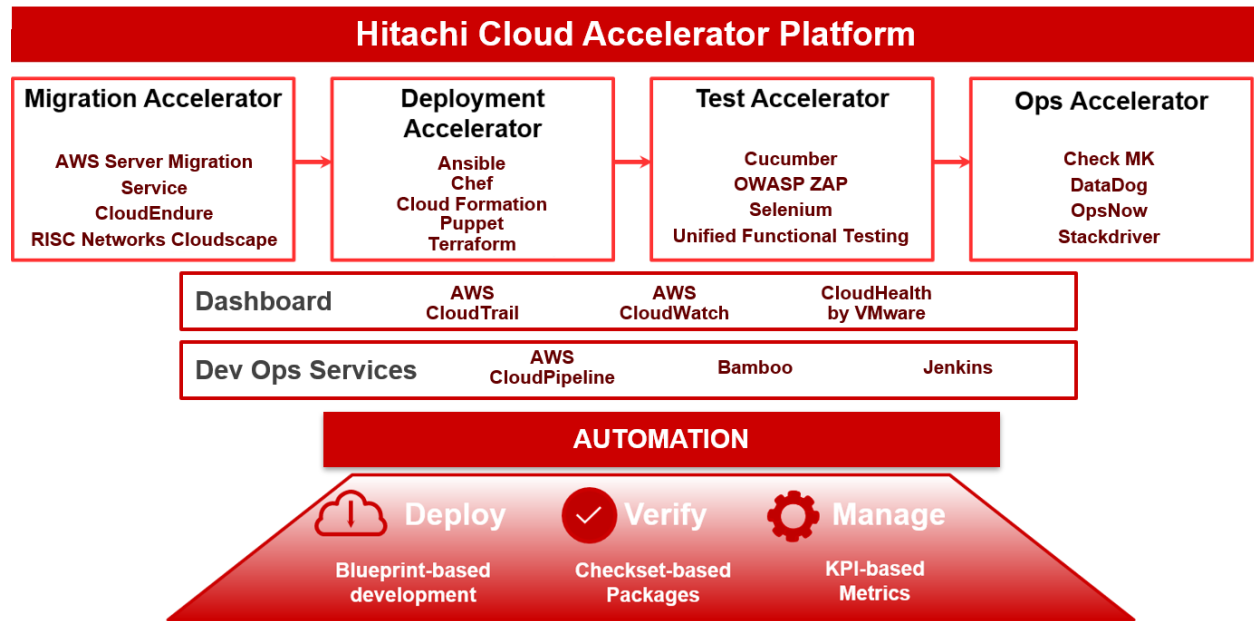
Hitachi Cloud Accelerator Platform

Migration Accelerator

AWS Server Migration Service
CloudEndure
RISC Networks Cloudscape

Deployment Accelerator

Ansible
Chef
Cloud Formation
Puppet
Terraform

Test Accelerator

Cucumber
OWASP ZAP
Selenium
Unified Functional Testing

Ops Accelerator

Check MK
DataDog
OpsNow
Stackdriver

Dashboard AWS CloudTrail AWS CloudWatch CloudHealth by VMware

Dev Ops Services AWS CloudPipeline Bamboo Jenkins

AUTOMATION

Deploy
Blueprint-based development

Verify
Checkset-based Packages

Manage
KPI-based Metrics